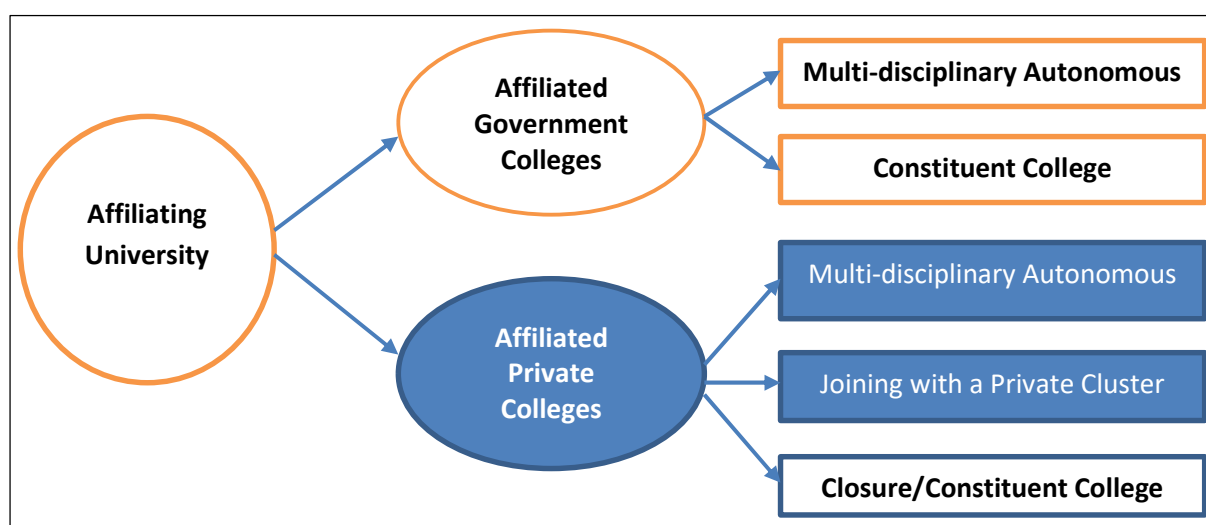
Affiliating University

Affiliated Government Colleges

Multi-disciplinary Autonomous

Constituent College

Affiliated Private Colleges

Multi-disciplinary Autonomous

Joining with a Private Cluster

Closure/Constituent College